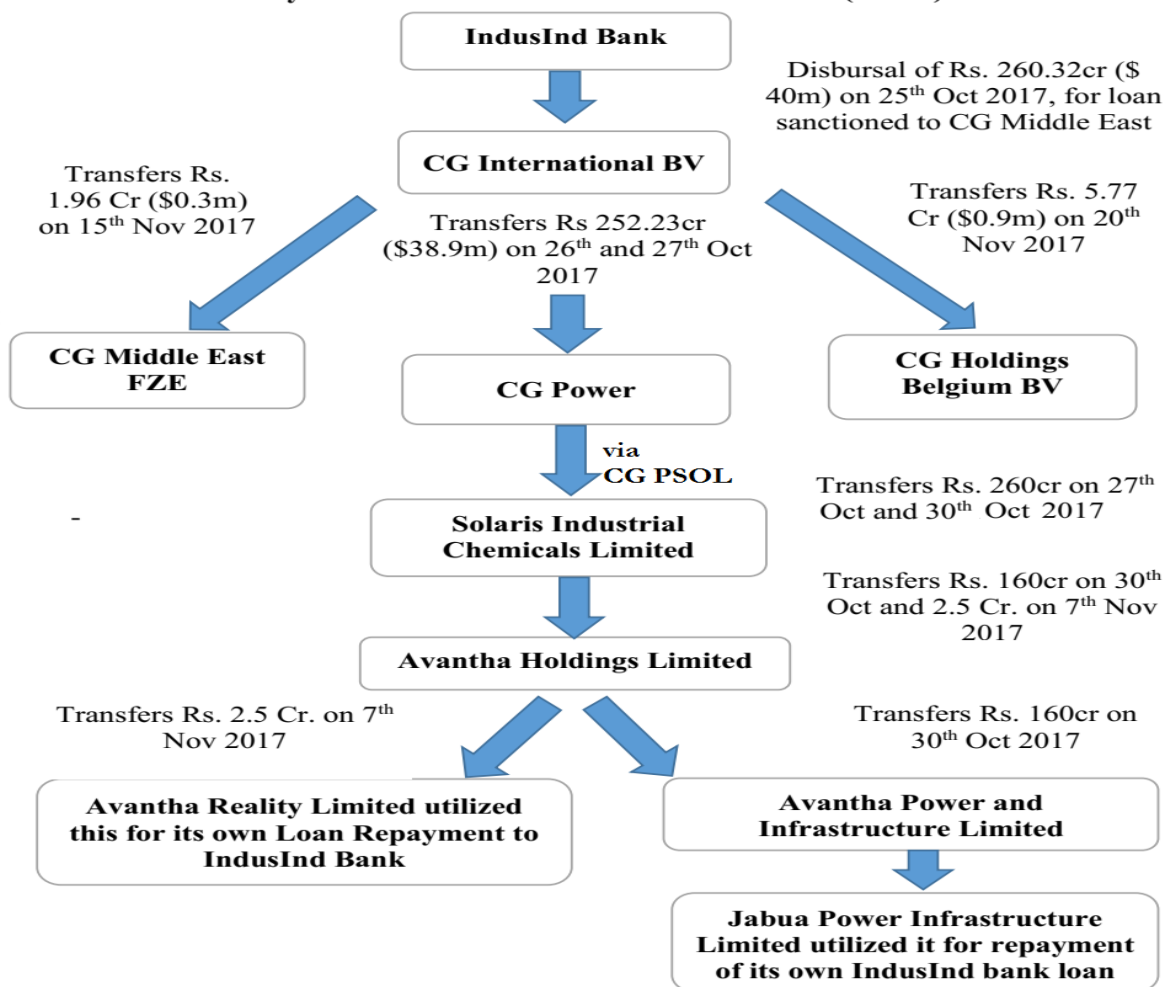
IndusInd Bank

Disbursal of Rs. 260.32cr ($ 40m) on 25$^{th}$ Oct 2017, for loan sanctioned to CG Middle East

CG International BV

Transfers Rs. 1.96 Cr ($0.3m) on 15$^{th}$ Nov 2017

Transfers Rs 252.23cr ($38.9m) on 26$^{th}$ and 27$^{th}$ Oct 2017

Transfers Rs. 5.77 Cr ($0.9m) on 20$^{th}$ Nov 2017

CG Middle East FZE

CG Power

CG Holdings Belgium BV

via CG PSOL

Transfers Rs. 260cr on 27$^{th}$ Oct and 30$^{th}$ Oct 2017

-

Solaris Industrial Chemicals Limited

Transfers Rs. 160cr on 30$^{th}$ Oct and 2.5 Cr. on 7$^{th}$ Nov 2017

Avantha Holdings Limited

Transfers Rs. 2.5 Cr. on 7$^{th}$ Nov 2017

Transfers Rs. 160cr on 30$^{th}$ Oct 2017

Avantha Reality Limited utilized this for its own Loan Repayment to IndusInd Bank

Avantha Power and Infrastructure Limited

Jabua Power Infrastructure Limited utilized it for repayment of its own IndusInd bank loan